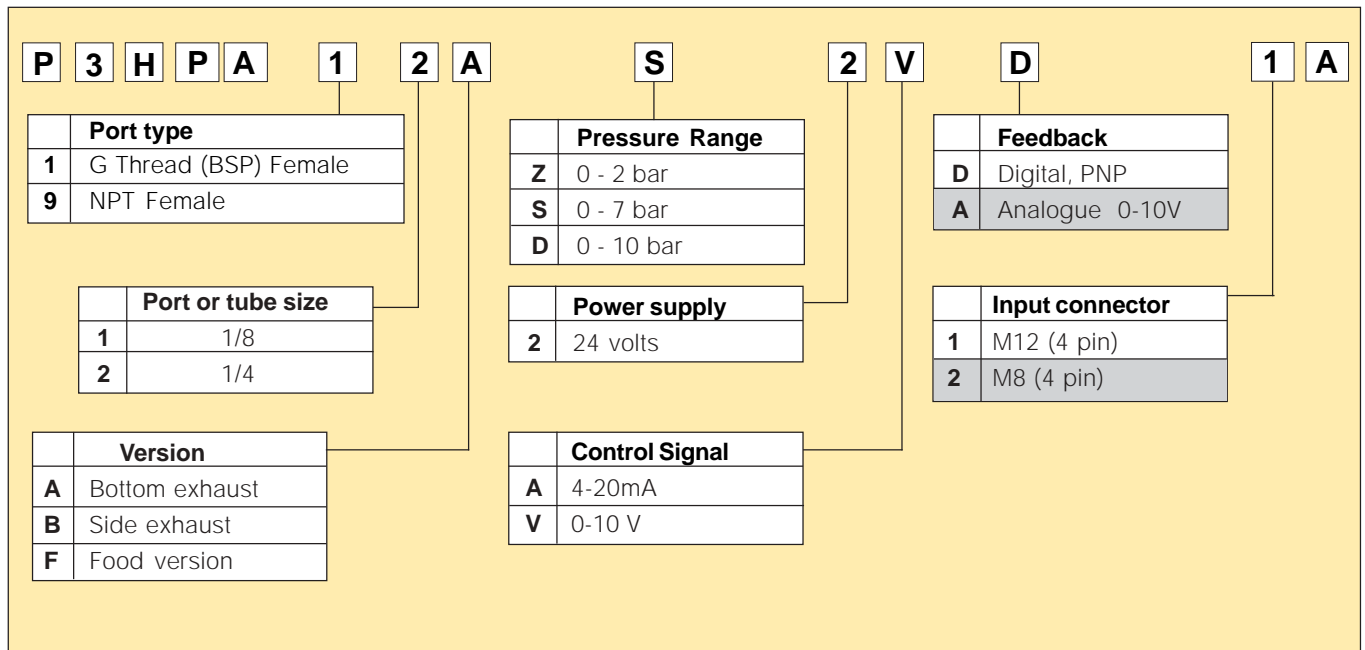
P 3 H P A 1 2 A S 2 V D 1 A

| | Port type |
|---|---|
| 1 | G Thread (BSP) Female |
| 9 | NPT Female |

| | Port or tube size |
|---|---|
| 1 | 1/8 |
| 2 | 1/4 |

| | Version |
|---|---|
| A | Bottom exhaust |
| B | Side exhaust |
| F | Food version |

| | Pressure Range |
|---|---|
| Z | 0 - 2 bar |
| S | 0 - 7 bar |
| D | 0 - 10 bar |

| | Power supply |
|---|---|
| 2 | 24 volts |

| | Control Signal |
|---|---|
| A | 4-20mA |
| V | 0-10 V |

| | Feedback |
|---|---|
| D | Digital, PNP |
| A | Analogue 0-10V |

| | Input connector |
|---|---|
| 1 | M12 (4 pin) |
| 2 | M8 (4 pin) |